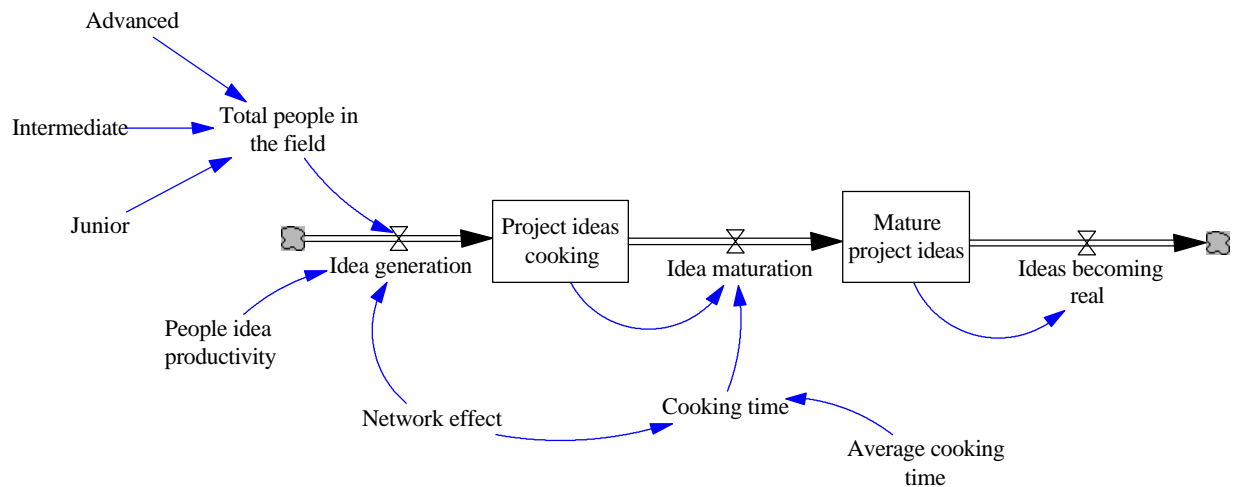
Advanced

Intermediate

Total people in the field

Junior

Idea generation

Project ideas cooking

Idea maturation

Mature project ideas

Ideas becoming real

People idea productivity

Network effect

Cooking time

Average cooking time